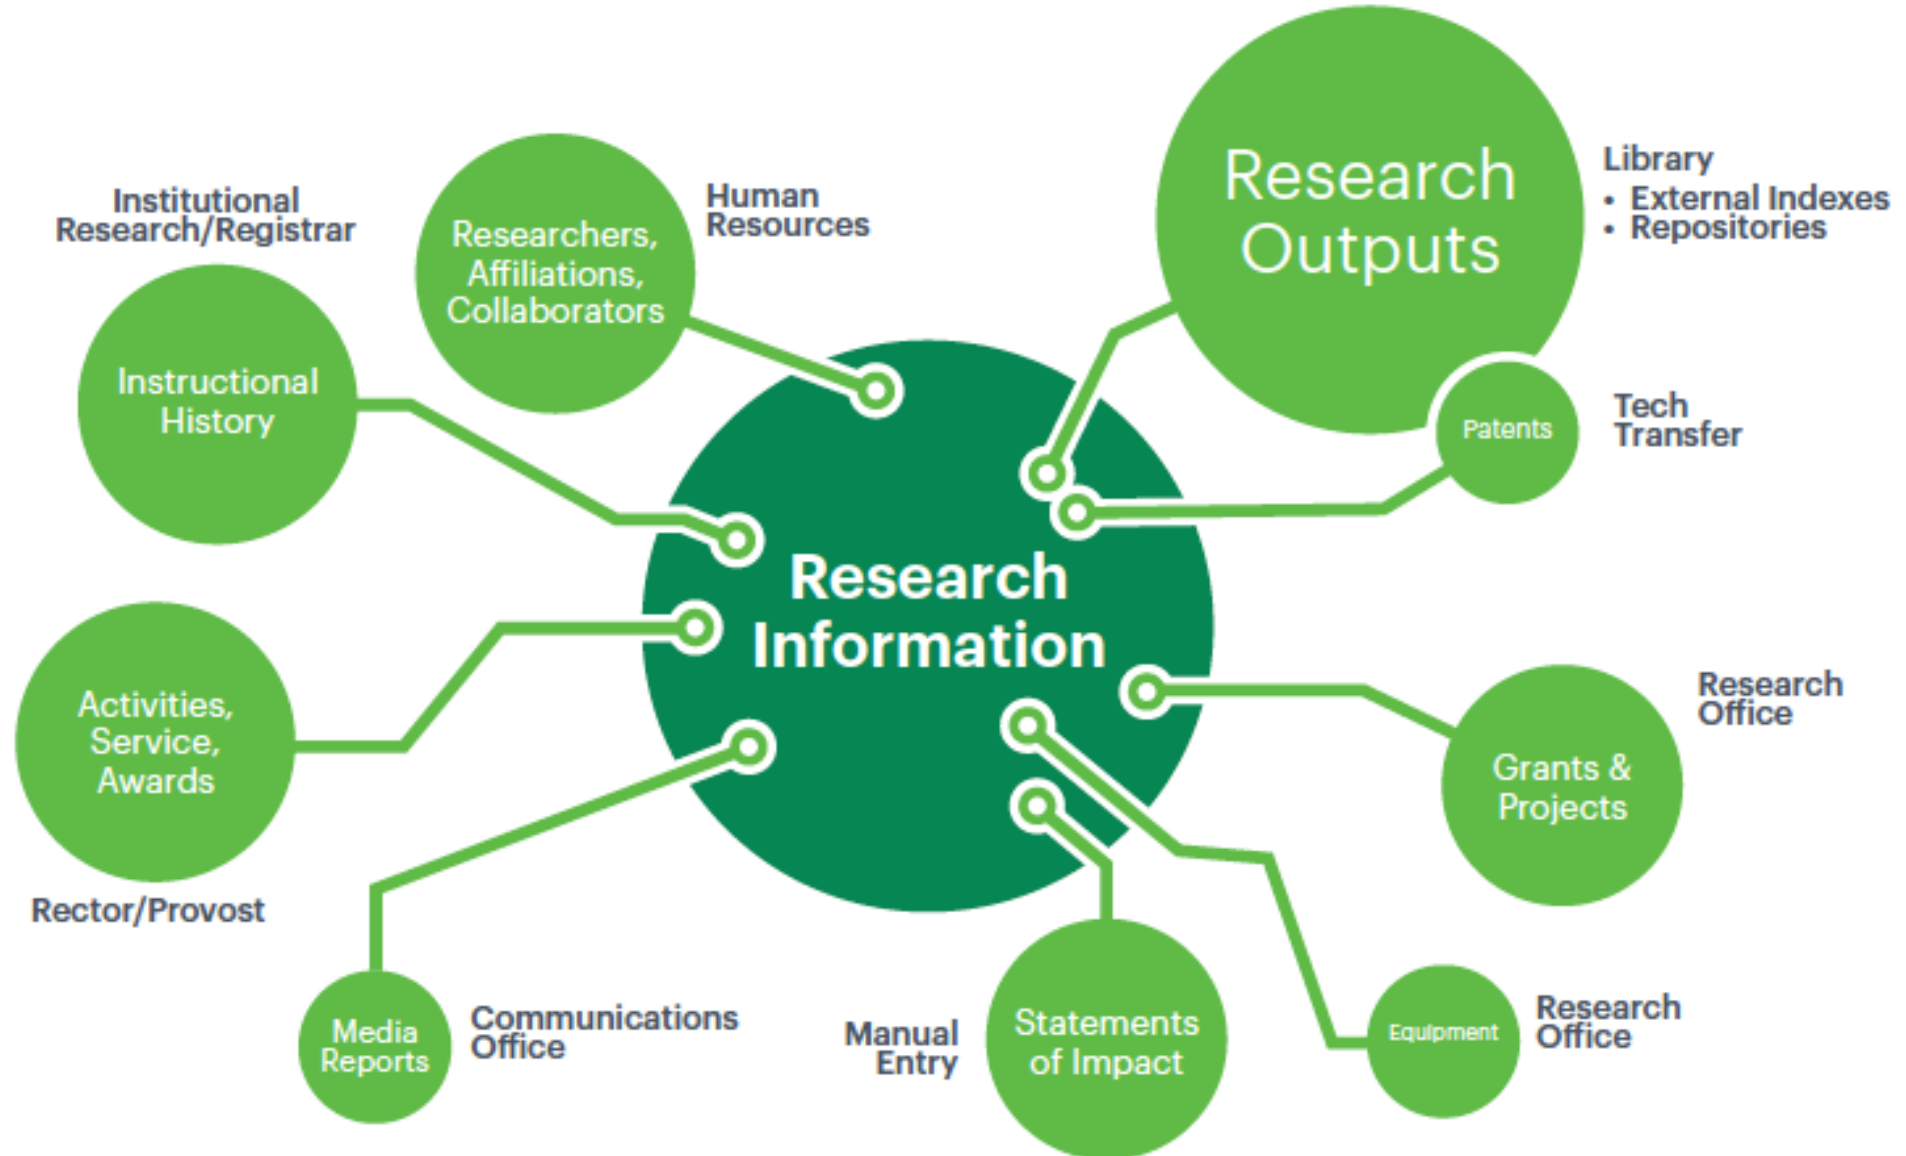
Research Information

Institutional Research/Registrar

Instructional History

Researchers, Affiliations, Collaborators

Human Resources

Research Outputs

Library
• External Indexes
• Repositories

Patents

Tech Transfer

Activities, Service, Awards

Rector/Provost

Grants & Projects

Research Office

Media Reports

Communications Office

Manual Entry

Statements of Impact

Equipment

Research Office